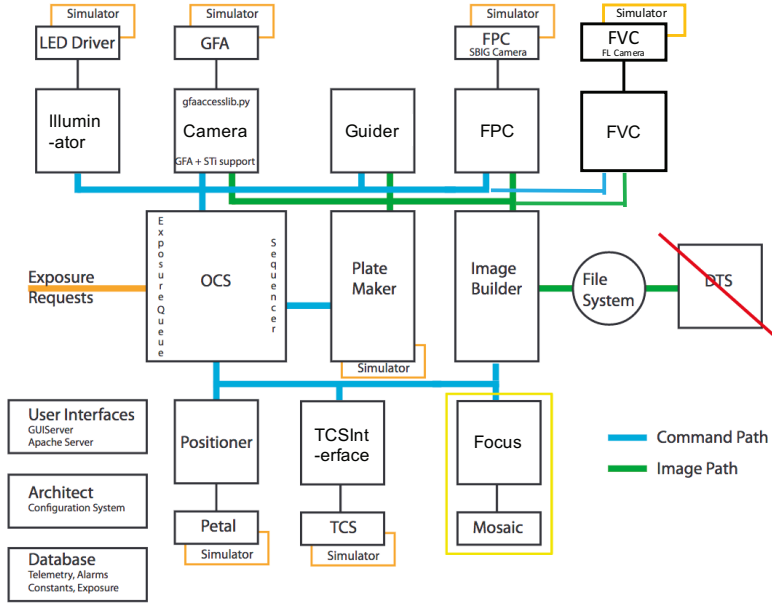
Simulator
LED Driver

Simulator
GFA

Simulator
FPC
SBIG Camera

Simulator
FVC
FL Camera

Illumin-ator

gfaaccesslib.py
Camera
GFA + STi support

Guider

FPC

FVC

Exposure Requests

Exposure Queue
OCS
Sequencer

Plate Maker
Simulator

Image Builder

File System

DTS

User Interfaces
GUIServer
Apache Server

Positioner

TCSInt-erface

Focus

Command Path
Image Path

Architect
Configuration System

Petal
Simulator

TCS
Simulator

Mosaic

Database
Telemetry, Alarms
Constants, Exposure